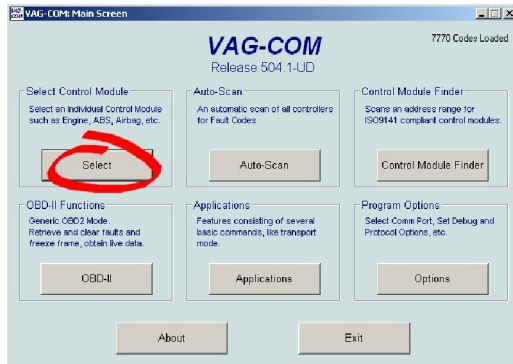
VAG-COM: Main Screen

7770 Codes Loaded

VAG-COM
Release 504.1-UD

Select Control Module
Select an Individual Control Module such as Engine, ABS, Airbag, etc.
Select

Auto-Scan
An automatic scan of all controllers for Fault Codes
Auto-Scan

Control Module Finder
Scans an address range for ISO9141 compliant control modules.
Control Module Finder

OBD-II Functions
Generic OBD2 Mode. Retrieve and clear faults and freeze frame, obtain live data.
OBD-II

Applications
Features consisting of several basic commands, like transport mode.
Applications

Program Options
Select Comm Port, Set Debug and Protocol Options, etc.
Options

About

Exit